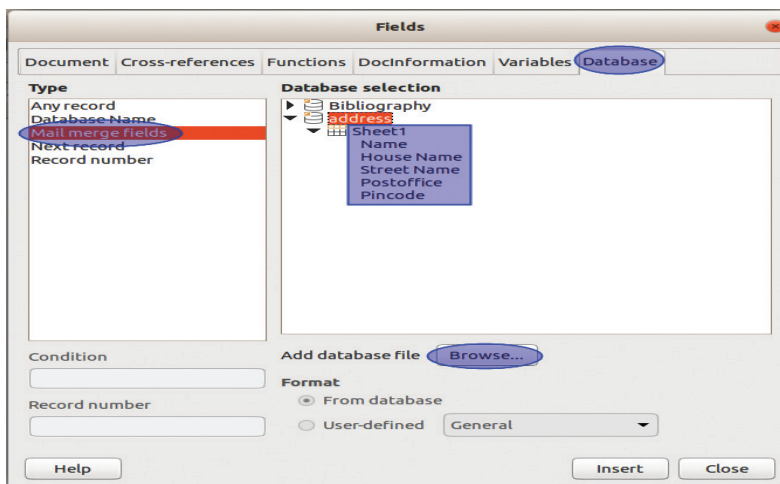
Fields

Document Cross-references Functions DocInformation Variables Database

Type
Any record
Database Name
Mail merge fields
Next record
Record number

Database selection
Bibliography
address
Sheet1
Name
House Name
Street Name
Postoffice
Pincode

Condition

Record number

Add database file Browse...

Format
From database
User-defined General

Help Insert Close